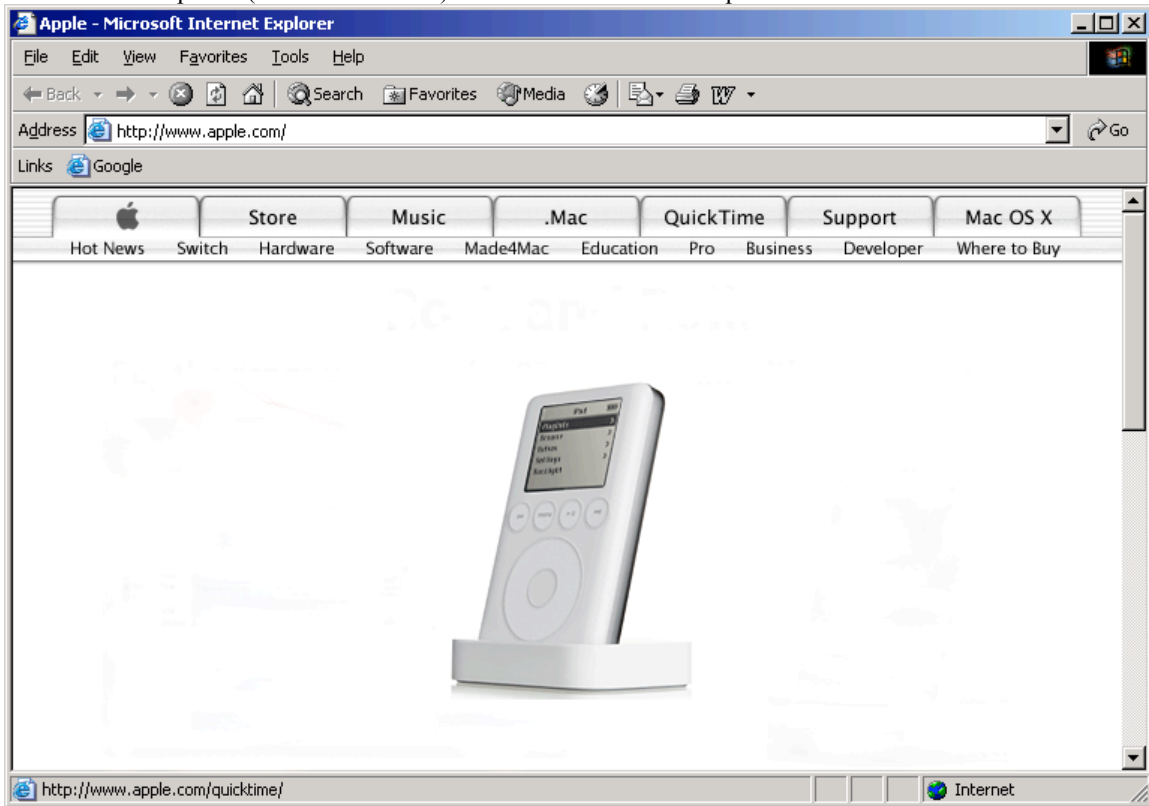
Apple - Microsoft Internet Explorer

File Edit View Favorites Tools Help

Back Search Favorites Media

Address http://www.apple.com/ Go

Links Google

Store Music .Mac QuickTime Support Mac OS X

Hot News Switch Hardware Software Made4Mac Education Pro Business Developer Where to Buy

iPod
Playlists
Browse
Extras
Settings
Backlight

http://www.apple.com/quicktime/ Internet